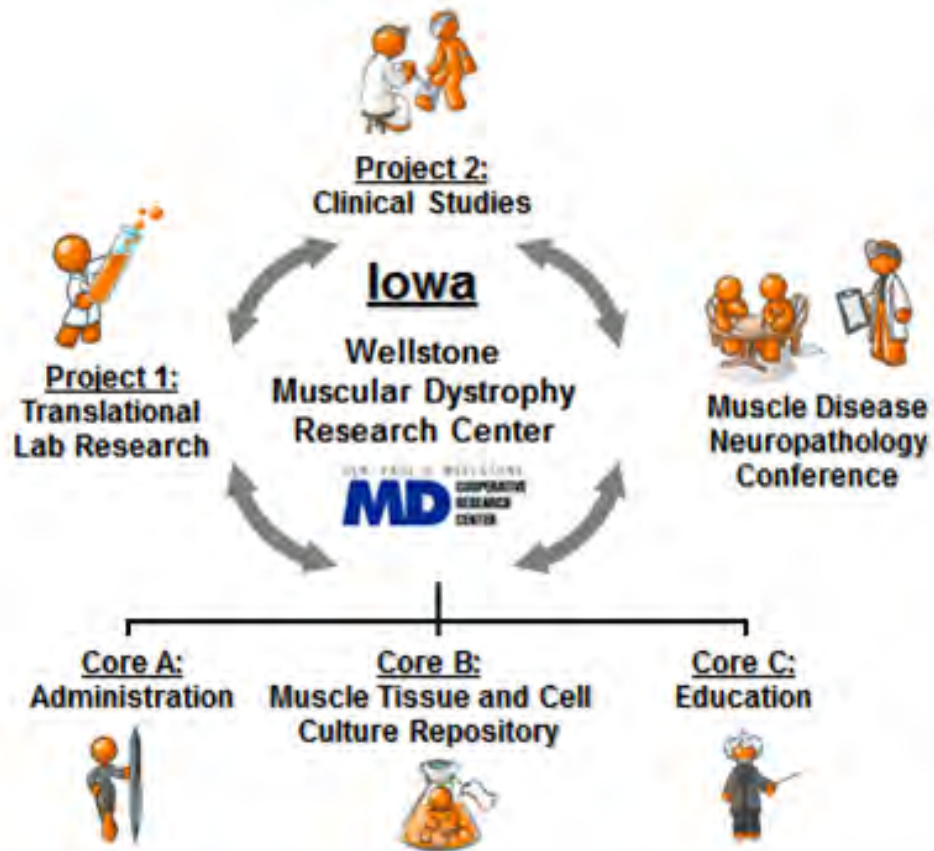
Project 2:
Clinical Studies

Project 1:
Translational Lab Research

Iowa

Wellstone Muscular Dystrophy Research Center

SEN. PAUL D. WELLSTONE
MD COOPERATIVE RESEARCH CENTER

Muscle Disease Neuropathology Conference

Core A:
Administration

Core B:
Muscle Tissue and Cell Culture Repository

Core C:
Education